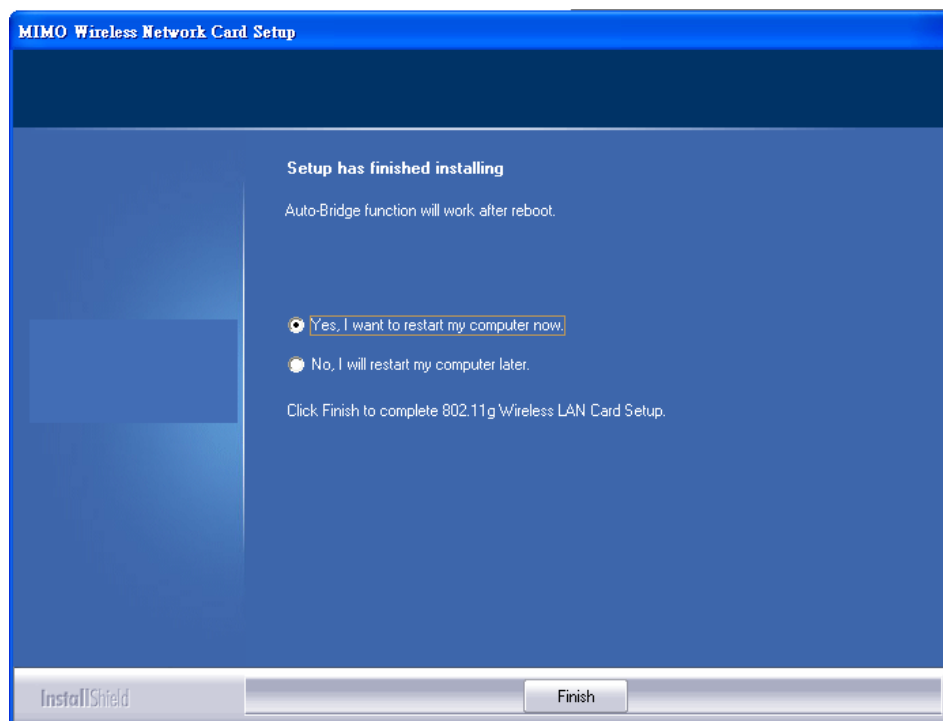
MIMO Wireless Network Card Setup

Setup has finished installing

Auto-Bridge function will work after reboot.

Yes, I want to restart my computer now.

No, I will restart my computer later.

Click Finish to complete 802.11g Wireless LAN Card Setup.

InstallShield

Finish